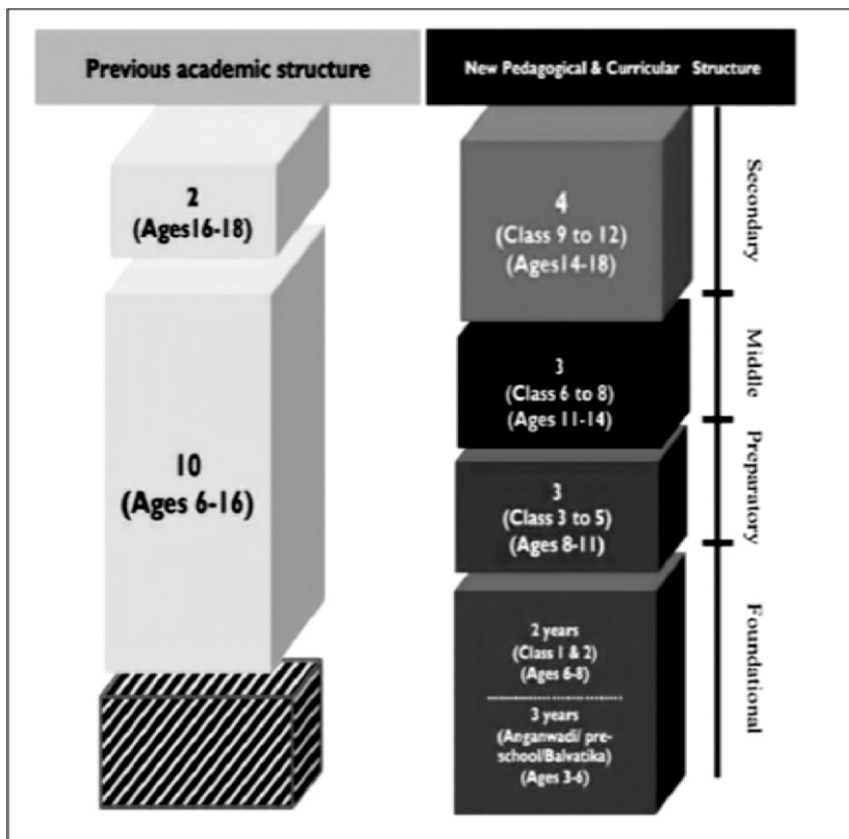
Previous academic structure

New Pedagogical & Curricular Structure

2
(Ages16-18)

10
(Ages 6-16)

4
(Class 9 to 12)
(Ages14-18)

Secondary

3
(Class 6 to 8)
(Ages 11-14)

Middle

3
(Class 3 to 5)
(Ages 8-11)

Preparatory

2 years
(Class 1 & 2)
(Ages 6-8)

3 years
(Anganwadi/ pre-school/Balvatika)
(Ages 3-6)

Foundational